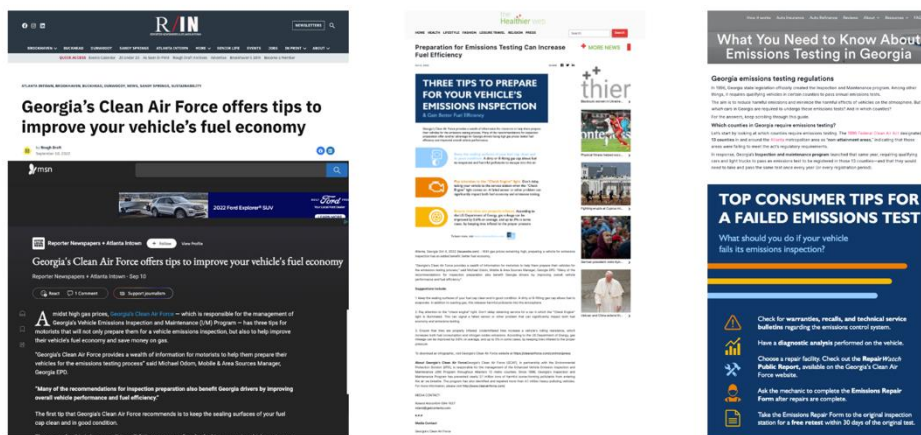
R/IN

NEWSLETTERS

Georgia's Clean Air Force offers tips to improve your vehicle's fuel economy

msn

2022 Ford Explorer® SUV

Reporter Newspapers + Atlanta Intown

Follow

Georgia's Clean Air Force offers tips to improve your vehicle's fuel economy

Reporter Newspapers + Atlanta Intown - Sep 10

React

1 Comment

Support journalism

Amid high gas prices, Georgia's Clean Air Force — which is responsible for the management of Georgia's Vehicle Emissions Inspection and Maintenance (I/M) Program — has three tips for motorists that will not only prepare them for a vehicle emissions inspection, but also to help improve their vehicle's fuel economy and save money on gas.

"Georgia's Clean Air Force provides a wealth of information for motorists to help them prepare their vehicles for the emissions testing process" said Michael Odom, Mobile & Area Sources Manager, Georgia EPD.

"Many of the recommendations for inspection preparation also benefit Georgia drivers by improving overall vehicle performance and fuel efficiency."

The first tip that Georgia's Clean Air Force recommends is to keep the sealing surfaces of your fuel cap clean and in good condition.

The Healthier Web

Preparation for Emissions Testing Can Increase Fuel Efficiency

THREE TIPS TO PREPARE FOR YOUR VEHICLE'S EMISSIONS INSPECTION

& Gain Better Fuel Efficiency

MORE NEWS

thier

What You Need to Know About Emissions Testing in Georgia

Georgia emissions testing regulations

Which counties in Georgia require emissions testing?

TOP CONSUMER TIPS FOR A FAILED EMISSIONS TEST

What should you do if your vehicle fails its emissions inspection?

Check for warranties, recalls, and technical service bulletins regarding the emissions control system.

Have a diagnostic analysis performed on the vehicle.

Choose a repair facility. Check out the RepairWatch Public Report, available on the Georgia's Clean Air Force website.

Ask the mechanic to complete the Emissions Repair Form after repairs are complete.

Take the Emissions Repair Form to the original inspection station for a free retest within 30 days of the original test.